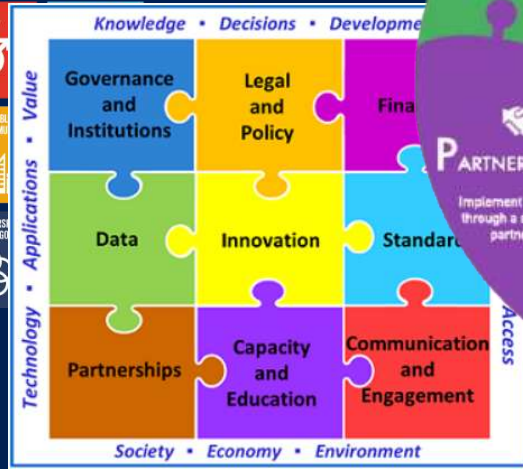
Knowledge • Decisions • Developme

Value • Applications • Technology

Governance and Institutions

Legal and Policy

Fina

Data

Innovation

Standar

Partnerships

Capacity and Education

Communication and Engagement

Access

Society • Economy • Environment

PARTNER

Implement through a partne